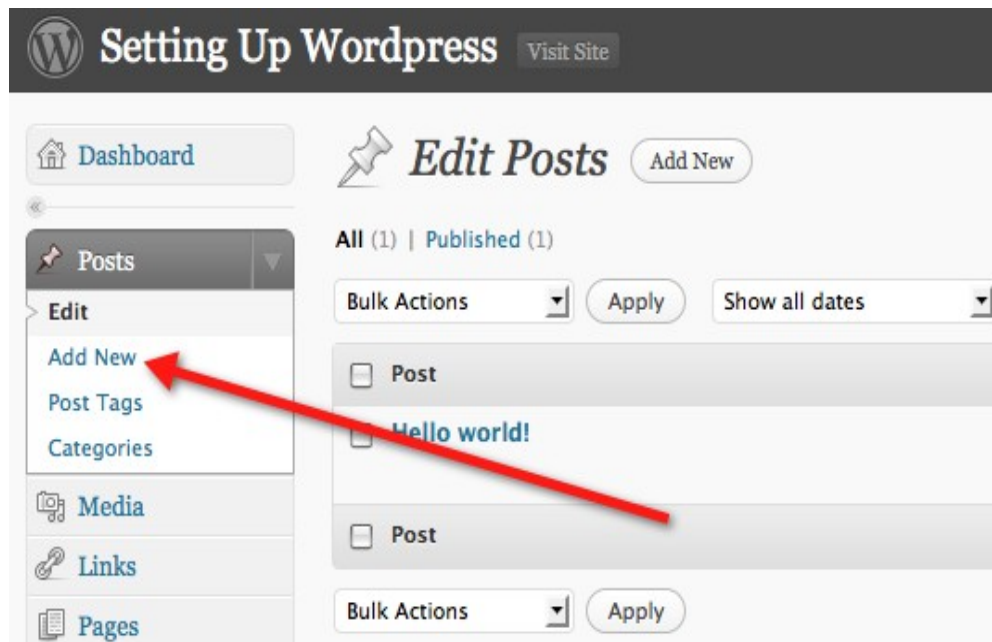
Setting Up Wordpress Visit Site

Dashboard

Posts

Edit

Add New

Post Tags

Categories

Media

Links

Pages

Edit Posts Add New

All (1) | Published (1)

Bulk Actions Apply Show all dates

Post

Hello world!

Post

Bulk Actions Apply